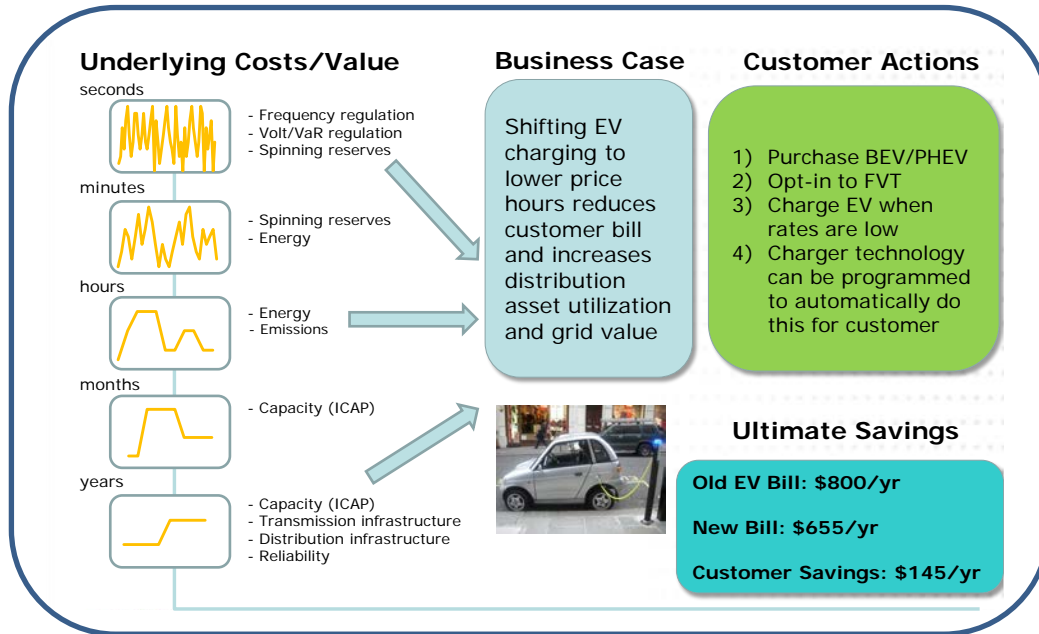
Underlying Costs/Value

seconds

- Frequency regulation
- Volt/VaR regulation
- Spinning reserves

minutes

- Spinning reserves
- Energy

hours

- Energy
- Emissions

months

- Capacity (ICAP)

years

- Capacity (ICAP)
- Transmission infrastructure
- Distribution infrastructure
- Reliability

Business Case

Shifting EV charging to lower price hours reduces customer bill and increases distribution asset utilization and grid value

Customer Actions

1) Purchase BEV/PHEV
2) Opt-in to FVT
3) Charge EV when rates are low
4) Charger technology can be programmed to automatically do this for customer

Ultimate Savings

Old EV Bill: $800/yr

New Bill: $655/yr

Customer Savings: $145/yr